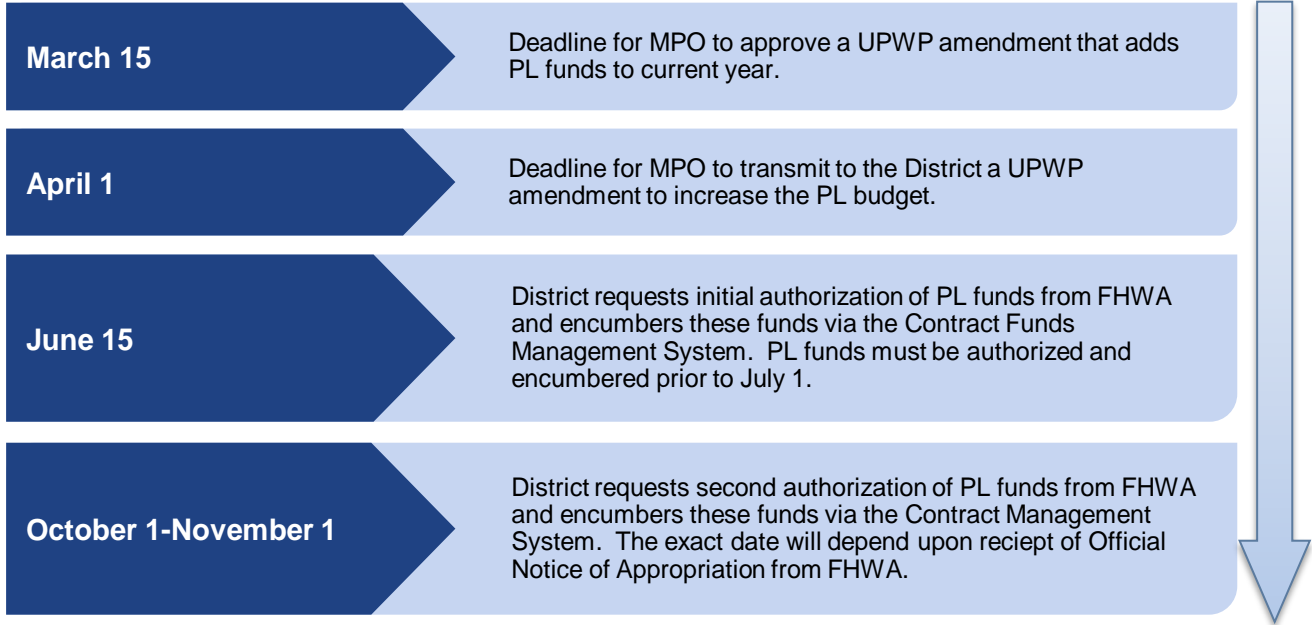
March 15

Deadline for MPO to approve a UPWP amendment that adds PL funds to current year.

April 1

Deadline for MPO to transmit to the District a UPWP amendment to increase the PL budget.

June 15

District requests initial authorization of PL funds from FHWA and encumbers these funds via the Contract Funds Management System. PL funds must be authorized and encumbered prior to July 1.

October 1-November 1

District requests second authorization of PL funds from FHWA and encumbers these funds via the Contract Management System. The exact date will depend upon reciept of Official Notice of Appropriation from FHWA.